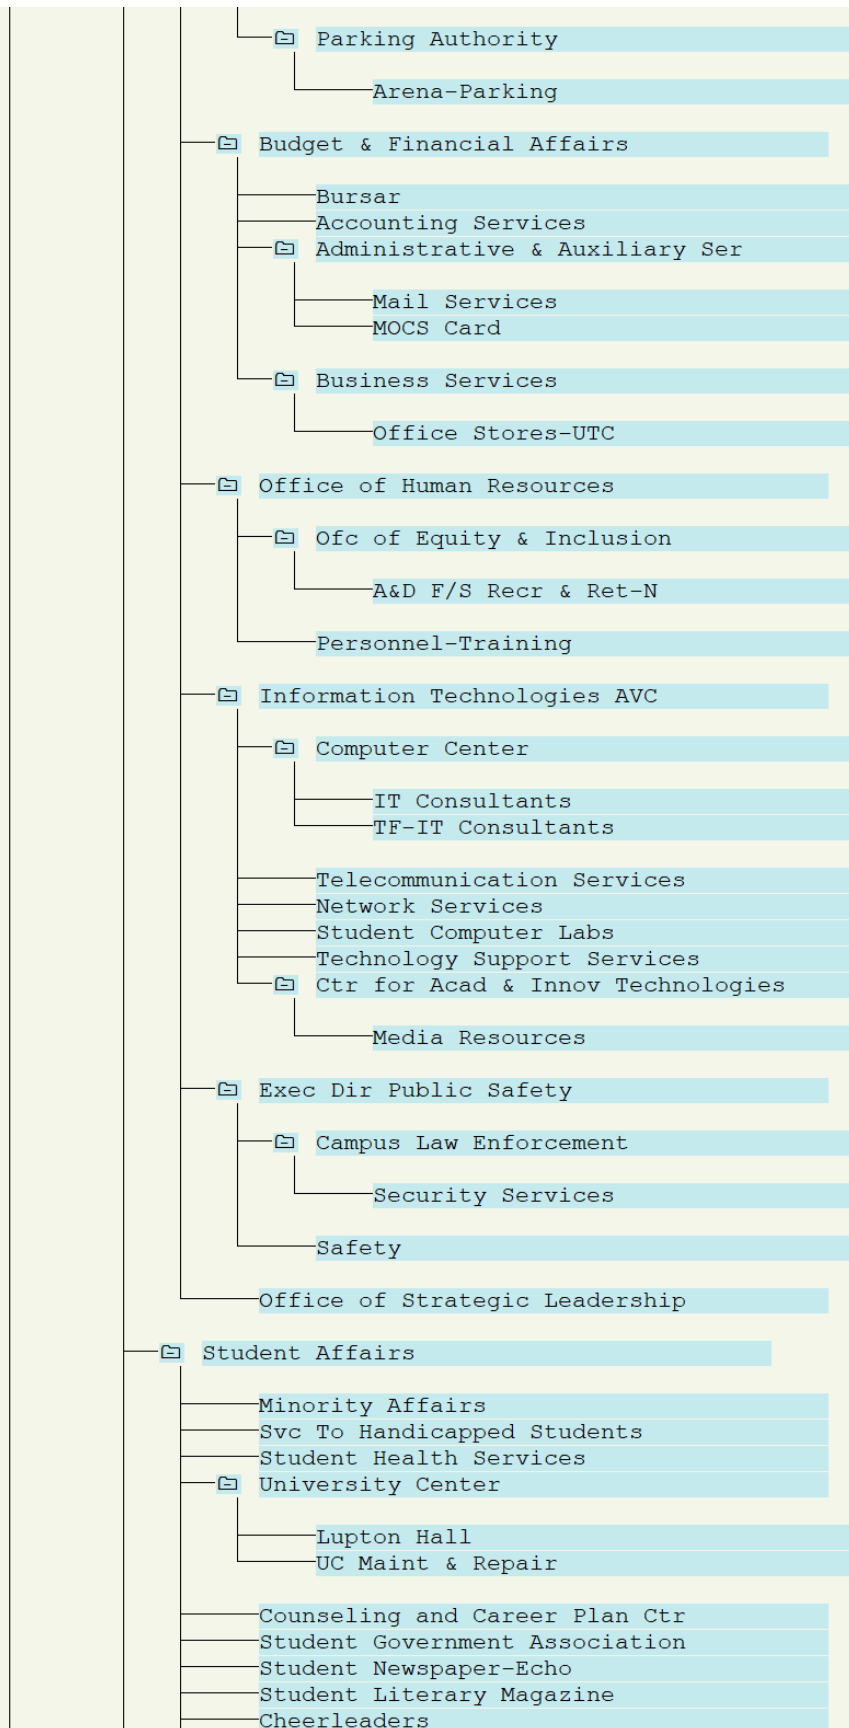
Parking Authority

Arena-Parking

Budget & Financial Affairs

Bursar
Accounting Services
Administrative & Auxiliary Ser

Mail Services
MOCS Card

Business Services

Office Stores-UTC

Office of Human Resources

Ofc of Equity & Inclusion

A&D F/S Recr & Ret-N

Personnel-Training

Information Technologies AVC

Computer Center

IT Consultants
TF-IT Consultants

Telecommunication Services
Network Services
Student Computer Labs
Technology Support Services
Ctr for Acad & Innov Technologies

Media Resources

Exec Dir Public Safety

Campus Law Enforcement

Security Services

Safety

Office of Strategic Leadership

Student Affairs

Minority Affairs
Svc To Handicapped Students
Student Health Services
University Center

Lupton Hall
UC Maint & Repair

Counseling and Career Plan Ctr
Student Government Association
Student Newspaper-Echo
Student Literary Magazine
Cheerleaders